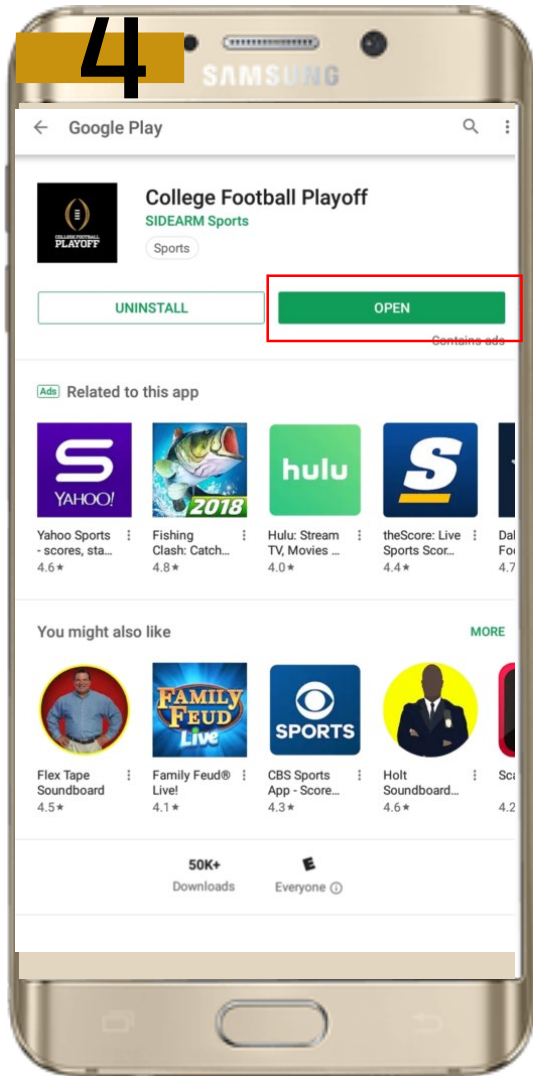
4

SAMSUNG

Google Play

COLLEGE FOOTBALL PLAYOFF

College Football Playoff
SIDEARM Sports
Sports

UNINSTALL
OPEN
Contains ads

Ads Related to this app

YAHOO!
Yahoo Sports - scores, sta...
4.6★

2018
Fishing Clash: Catch...
4.8★

hulu
Hulu: Stream TV, Movies ...
4.0★

S
theScore: Live Sports Scor...
4.4★

Dai Fo
4.7

You might also like
MORE

Flex Tape Soundboard
4.5★

FAMILY FEUD Live
Family Feud® Live!
4.1★

SPORTS
CBS Sports App - Score...
4.3★

Holt Soundboard...
4.6★

Sc
4.2

50K+
Downloads

E
Everyone ⓘ